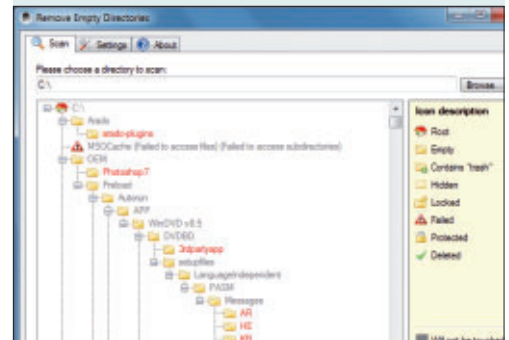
Remove Empty Directories

Scan | Settings | About

Please choose a directory to scan:

C:\

Browse...

C:\
Arado
arado-plugins
MSOCache (Failed to access files) (Failed to access subdirectories)
OEM
Photoshop7
Preload
Autorun
APP
WinDVD v8.5
DVDBD
3rdpartyapp
setupfiles
LanguageIndependent
PASM
Messages
AR
HE
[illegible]

Icon description
Root
Empty
Contains "trash"
Hidden
Locked
Failed
Protected
Deleted

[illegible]